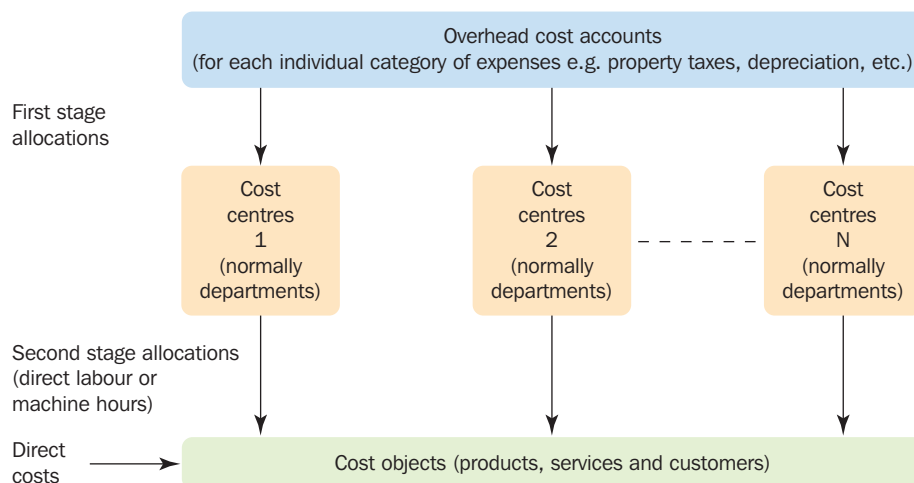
Overhead cost accounts
(for each individual category of expenses e.g. property taxes, depreciation, etc.)

First stage allocations

Cost centres 1 (normally departments)

Cost centres 2 (normally departments)

Cost centres N (normally departments)

Second stage allocations (direct labour or machine hours)

Direct costs

Cost objects (products, services and customers)